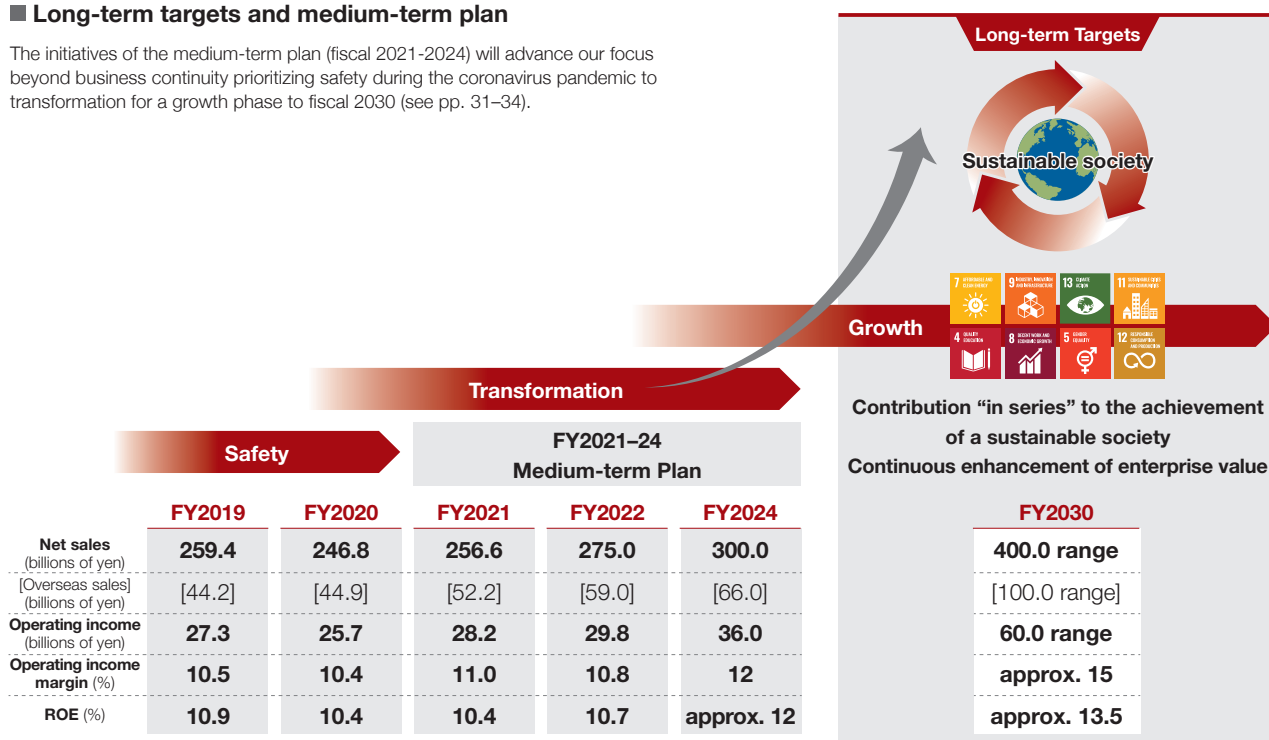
■ Long-term targets and medium-term plan

The initiatives of the medium-term plan (fiscal 2021-2024) will advance our focus beyond business continuity prioritizing safety during the coronavirus pandemic to transformation for a growth phase to fiscal 2030 (see pp. 31–34).

Long-term Targets

Sustainable society

Growth

Transformation

Safety

FY2021–24
Medium-term Plan

7 AFFORDABLE AND CLEAN ENERGY
9 INDUSTRY, INNOVATION AND INFRASTRUCTURE
13 CLIMATE ACTION
11 SUSTAINABLE CITIES AND COMMUNITIES
4 QUALITY EDUCATION
8 DECENT WORK AND ECONOMIC GROWTH
5 GENDER EQUALITY
12 RESPONSIBLE CONSUMPTION AND PRODUCTION

Contribution “in series” to the achievement of a sustainable society
Continuous enhancement of enterprise value

| | FY2019 | FY2020 | FY2021 | FY2022 | FY2024 | FY2030 |
|---|---|---|---|---|---|---|
| Net sales (billions of yen) | 259.4 | 246.8 | 256.6 | 275.0 | 300.0 | 400.0 range |
| [Overseas sales] (billions of yen) | [44.2] | [44.9] | [52.2] | [59.0] | [66.0] | [100.0 range] |
| Operating income (billions of yen) | 27.3 | 25.7 | 28.2 | 29.8 | 36.0 | 60.0 range |
| Operating income margin (%) | 10.5 | 10.4 | 11.0 | 10.8 | 12 | approx. 15 |
| ROE (%) | 10.9 | 10.4 | 10.4 | 10.7 | approx. 12 | approx. 13.5 |